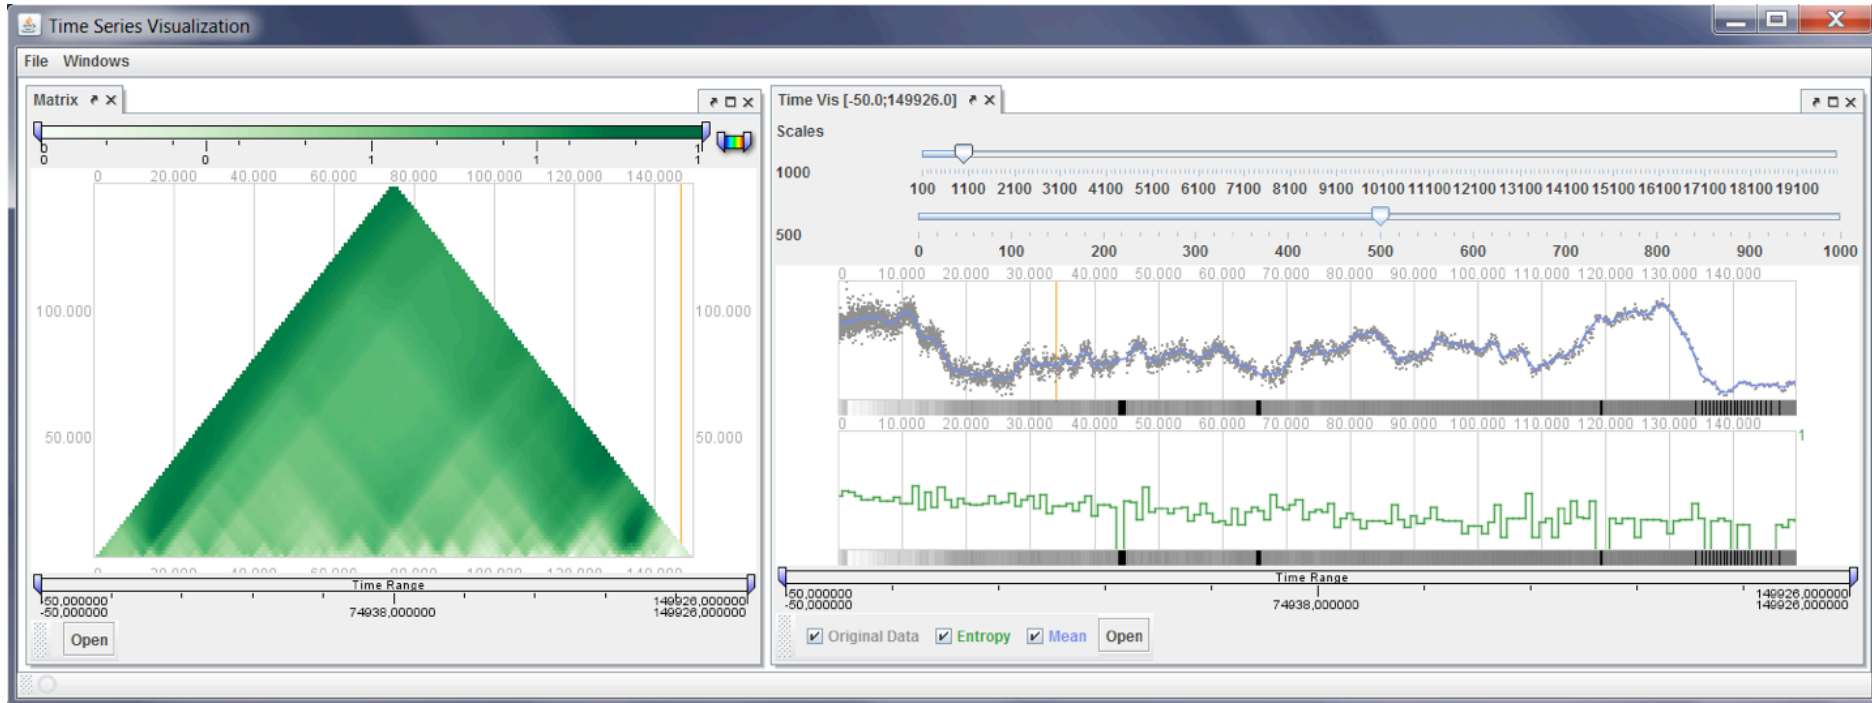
Time Series Visualization

File Windows

Matrix

0 0 1 1
0 0 1 1

0 20.000 40.000 60.000 80.000 100.000 120.000 140.000

100.000
50.000

100.000
50.000

Time Range
-50,000000
-50,000000
74938,000000
149926,000000
149926,000000

Open

Time Vis [-50.0;149926.0]

Scales

1000
100 1100 2100 3100 4100 5100 6100 7100 8100 9100 10100 11100 12100 13100 14100 15100 16100 17100 18100 19100

500
0 100 200 300 400 500 600 700 800 900 1000

0 10.000 20.000 30.000 40.000 50.000 60.000 70.000 80.000 90.000 100.000 110.000 120.000 130.000 140.000

0 10.000 20.000 30.000 40.000 50.000 60.000 70.000 80.000 90.000 100.000 110.000 120.000 130.000 140.000

1

Time Range
-50,000000
-50,000000
74938,000000
149926,000000
149926,000000

Original Data Entropy Mean Open